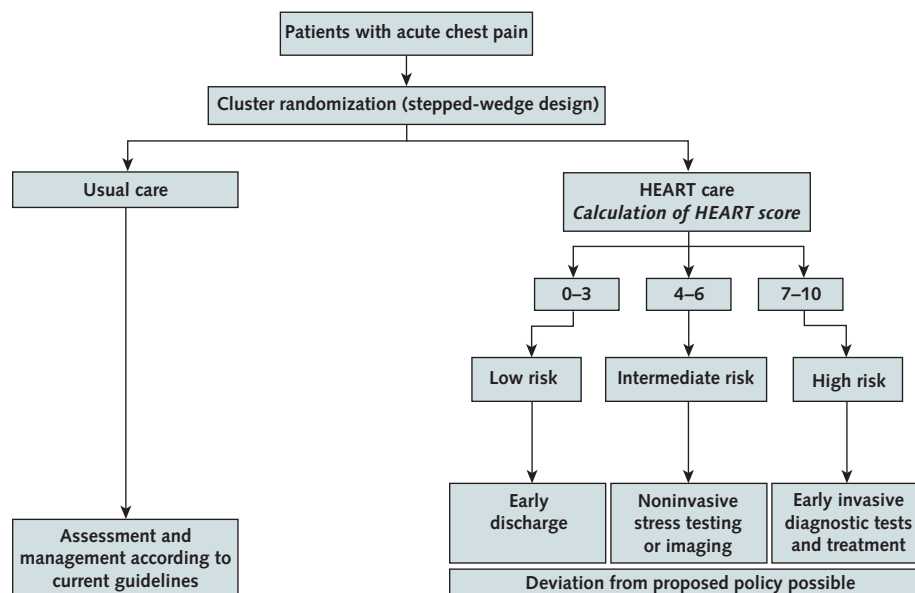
Patients with acute chest pain

Cluster randomization (stepped-wedge design)

Usual care

HEART care
*Calculation of HEART score*

0–3

4–6

7–10

Low risk

Intermediate risk

High risk

Early discharge

Noninvasive stress testing or imaging

Early invasive diagnostic tests and treatment

Deviation from proposed policy possible

Assessment and management according to current guidelines